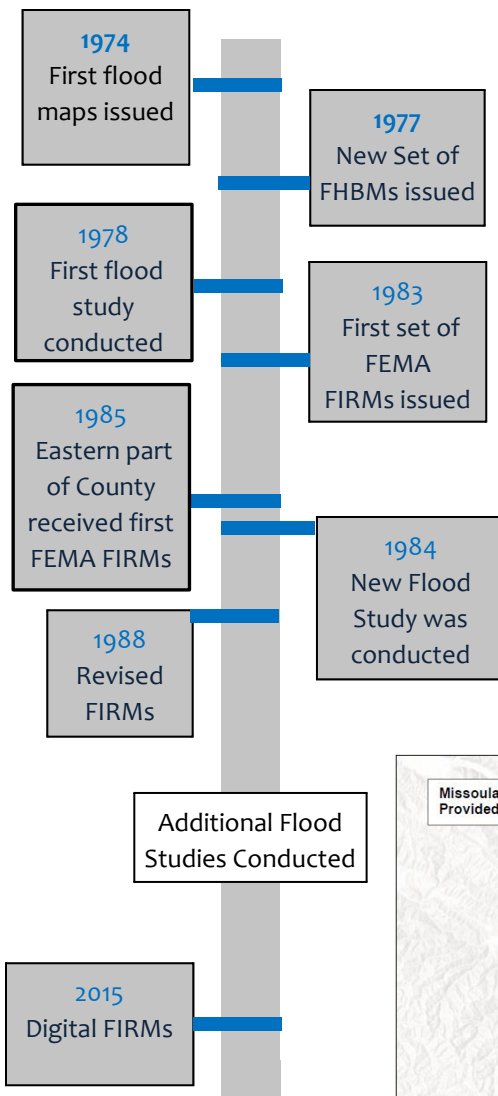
1974
First flood maps issued

1977
New Set of FHBMs issued

1978
First flood study conducted

1983
First set of FEMA FIRMs issued

1985
Eastern part of County received first FEMA FIRMs

1984
New Flood Study was conducted

1988
Revised FIRMs

Additional Flood Studies Conducted

Missoula
Provided

2015
Digital FIRMs